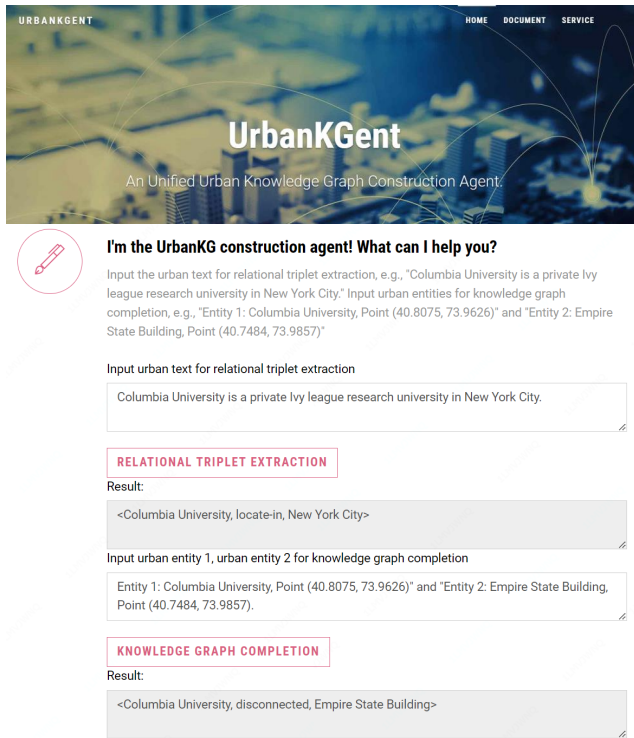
URBANKGENT

HOME DOCUMENT SERVICE

UrbanKGent

An Unified Urban Knowledge Graph Construction Agent.

I'm the UrbanKG construction agent! What can I help you?

Input the urban text for relational triplet extraction, e.g., "Columbia University is a private Ivy league research university in New York City." Input urban entities for knowledge graph completion, e.g., "Entity 1: Columbia University, Point (40.8075, 73.9626)" and "Entity 2: Empire State Building, Point (40.7484, 73.9857)"

Input urban text for relational triplet extraction

Columbia University is a private Ivy league research university in New York City.

RELATIONAL TRIPLET EXTRACTION

Result:

<Columbia University, locate-in, New York City>

Input urban entity 1, urban entity 2 for knowledge graph completion

Entity 1: Columbia University, Point (40.8075, 73.9626)" and "Entity 2: Empire State Building, Point (40.7484, 73.9857).

KNOWLEDGE GRAPH COMPLETION

Result:

<Columbia University, disconnected, Empire State Building>